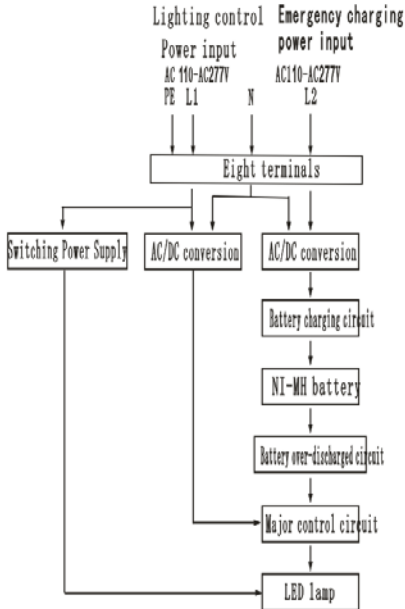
Lighting control
Power input
AC 110-AC277V
PE L1 N

Emergency charging power input
AC110-AC277V
L2

Eight terminals

Switching Power Supply

AC/DC conversion

AC/DC conversion

Battery charging circuit

NI-MH battery

Battery over-discharged circuit

Major control circuit

LED lamp